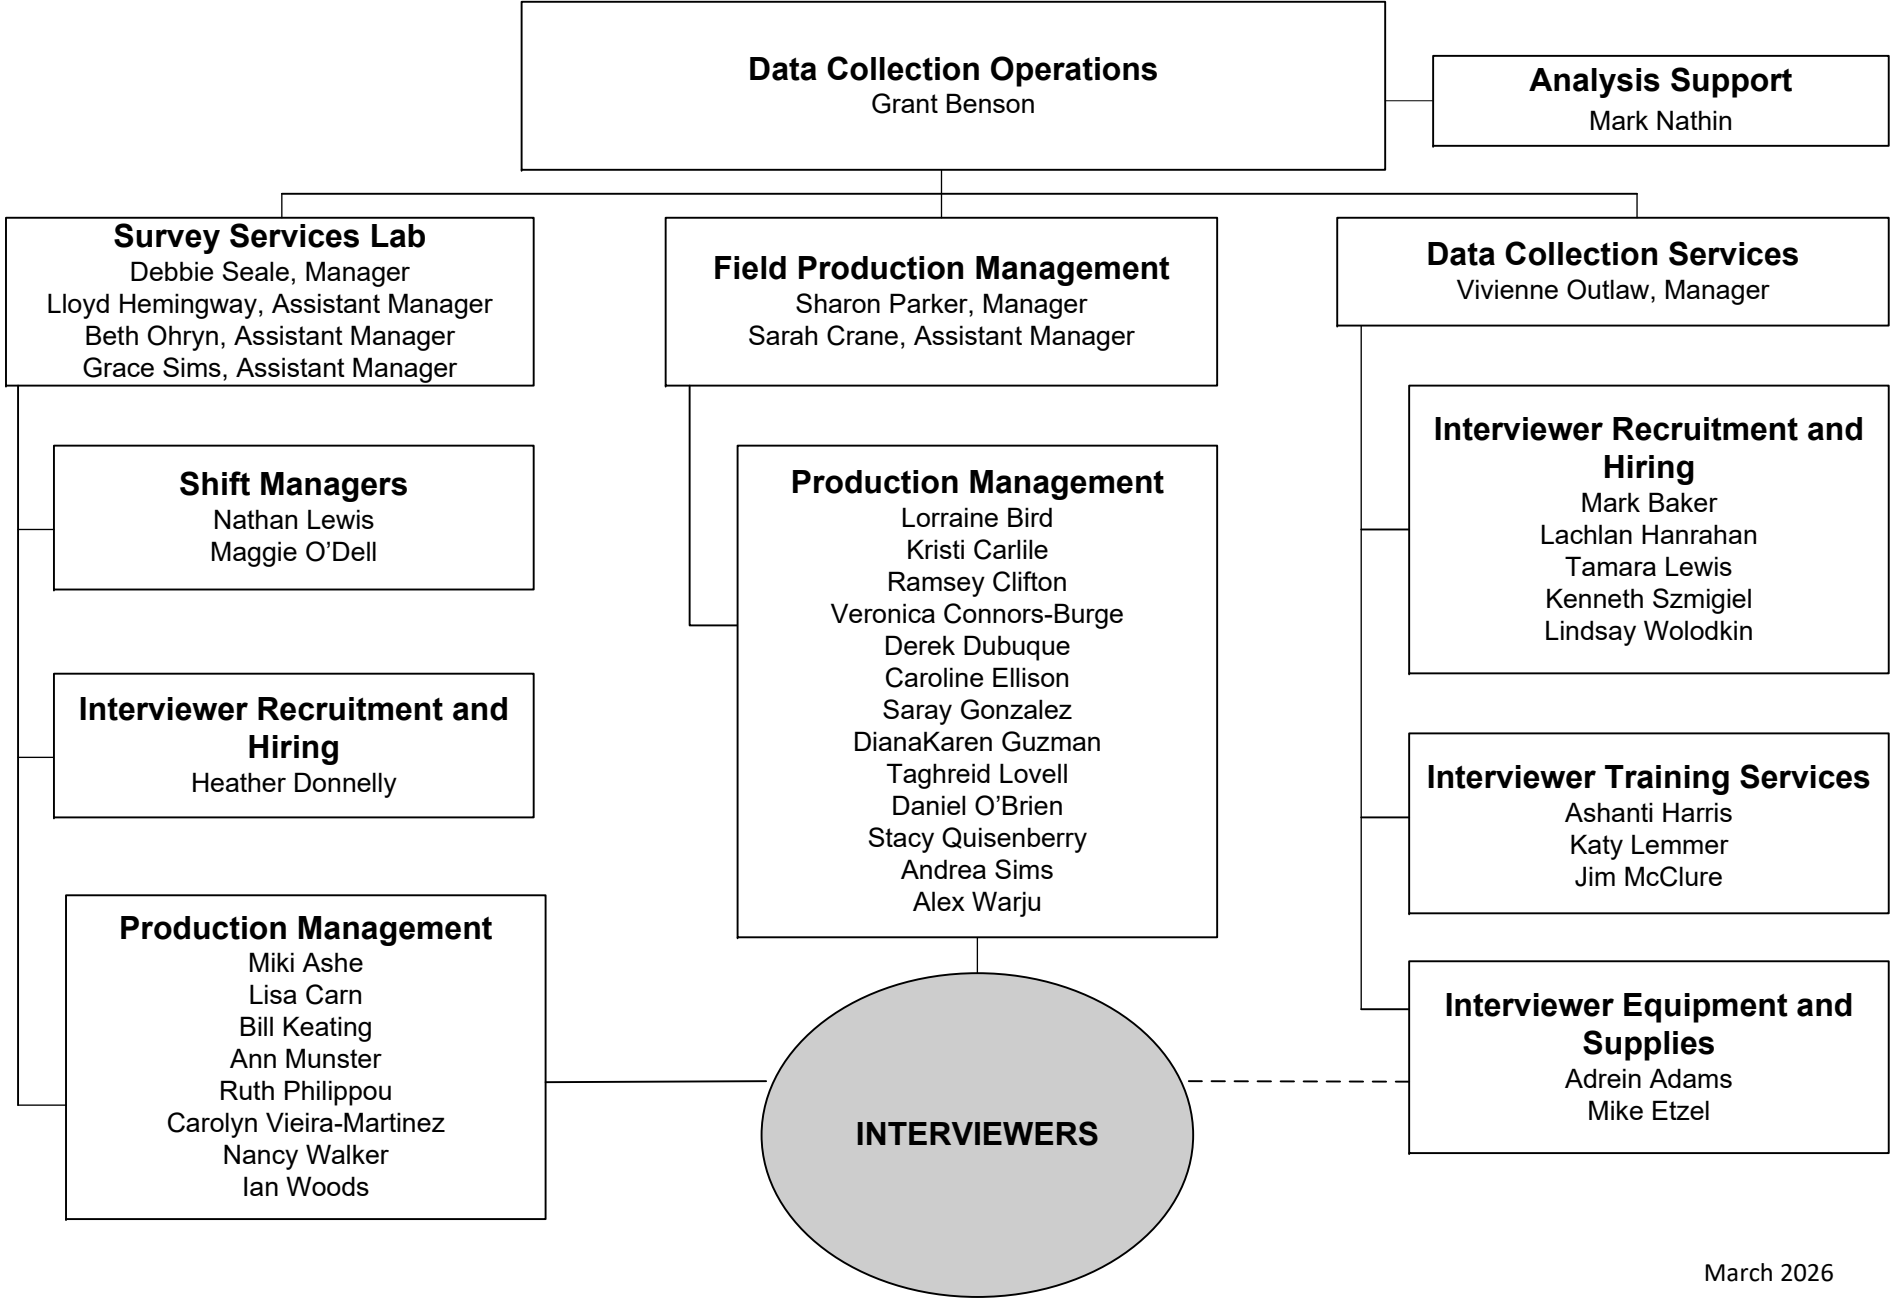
Data Collection Operations
Grant Benson

Analysis Support
Mark Nathin

Survey Services Lab
Debbie Seale, Manager
Lloyd Hemingway, Assistant Manager
Beth Ohryn, Assistant Manager
Grace Sims, Assistant Manager

Shift Managers
Nathan Lewis
Maggie O’Dell

Interviewer Recruitment and Hiring
Heather Donnelly

Production Management
Miki Ashe
Lisa Carn
Bill Keating
Ann Munster
Ruth Philippou
Carolyn Vieira-Martinez
Nancy Walker
Ian Woods

Field Production Management
Sharon Parker, Manager
Sarah Crane, Assistant Manager

Production Management
Lorraine Bird
Kristi Carlile
Ramsey Clifton
Veronica Connors-Burge
Derek Dubuque
Caroline Ellison
Saray Gonzalez
DianaKaren Guzman
Taghreid Lovell
Daniel O’Brien
Stacy Quisenberry
Andrea Sims
Alex Warju

INTERVIEWERS

Data Collection Services
Vivienne Outlaw, Manager

Interviewer Recruitment and Hiring
Mark Baker
Lachlan Hanrahan
Tamara Lewis
Kenneth Szmigiel
Lindsay Wolodkin

Interviewer Training Services
Ashanti Harris
Katy Lemmer
Jim McClure

Interviewer Equipment and Supplies
Adrein Adams
Mike Etzel

March 2026